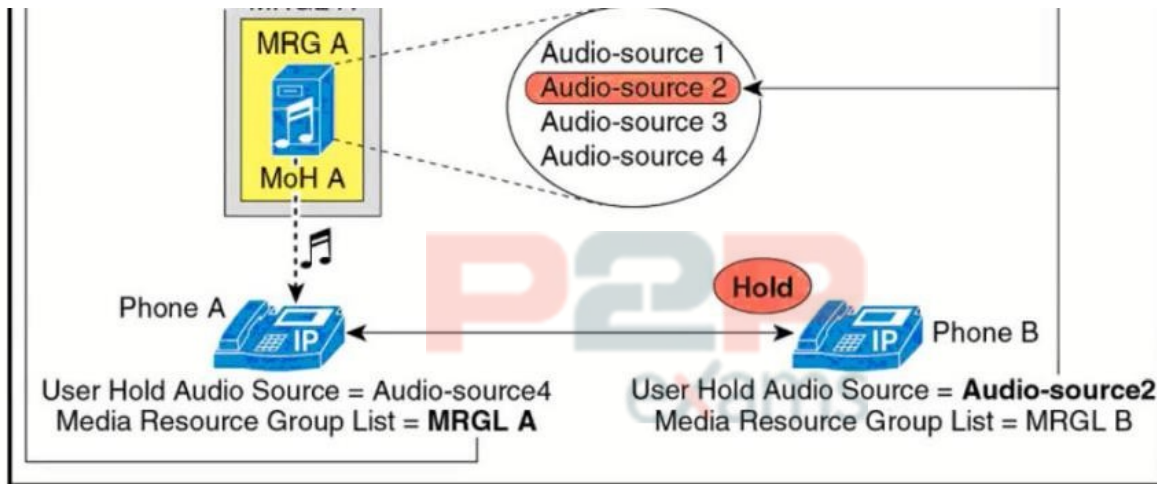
MRG A

MoH A

Audio-source 1
Audio-source 2
Audio-source 3
Audio-source 4

Hold

Phone A

IP

Phone B

IP

User Hold Audio Source = Audio-source4
Media Resource Group List = **MRGL A**

User Hold Audio Source = **Audio-source2**
Media Resource Group List = MRGL B

P2P exams